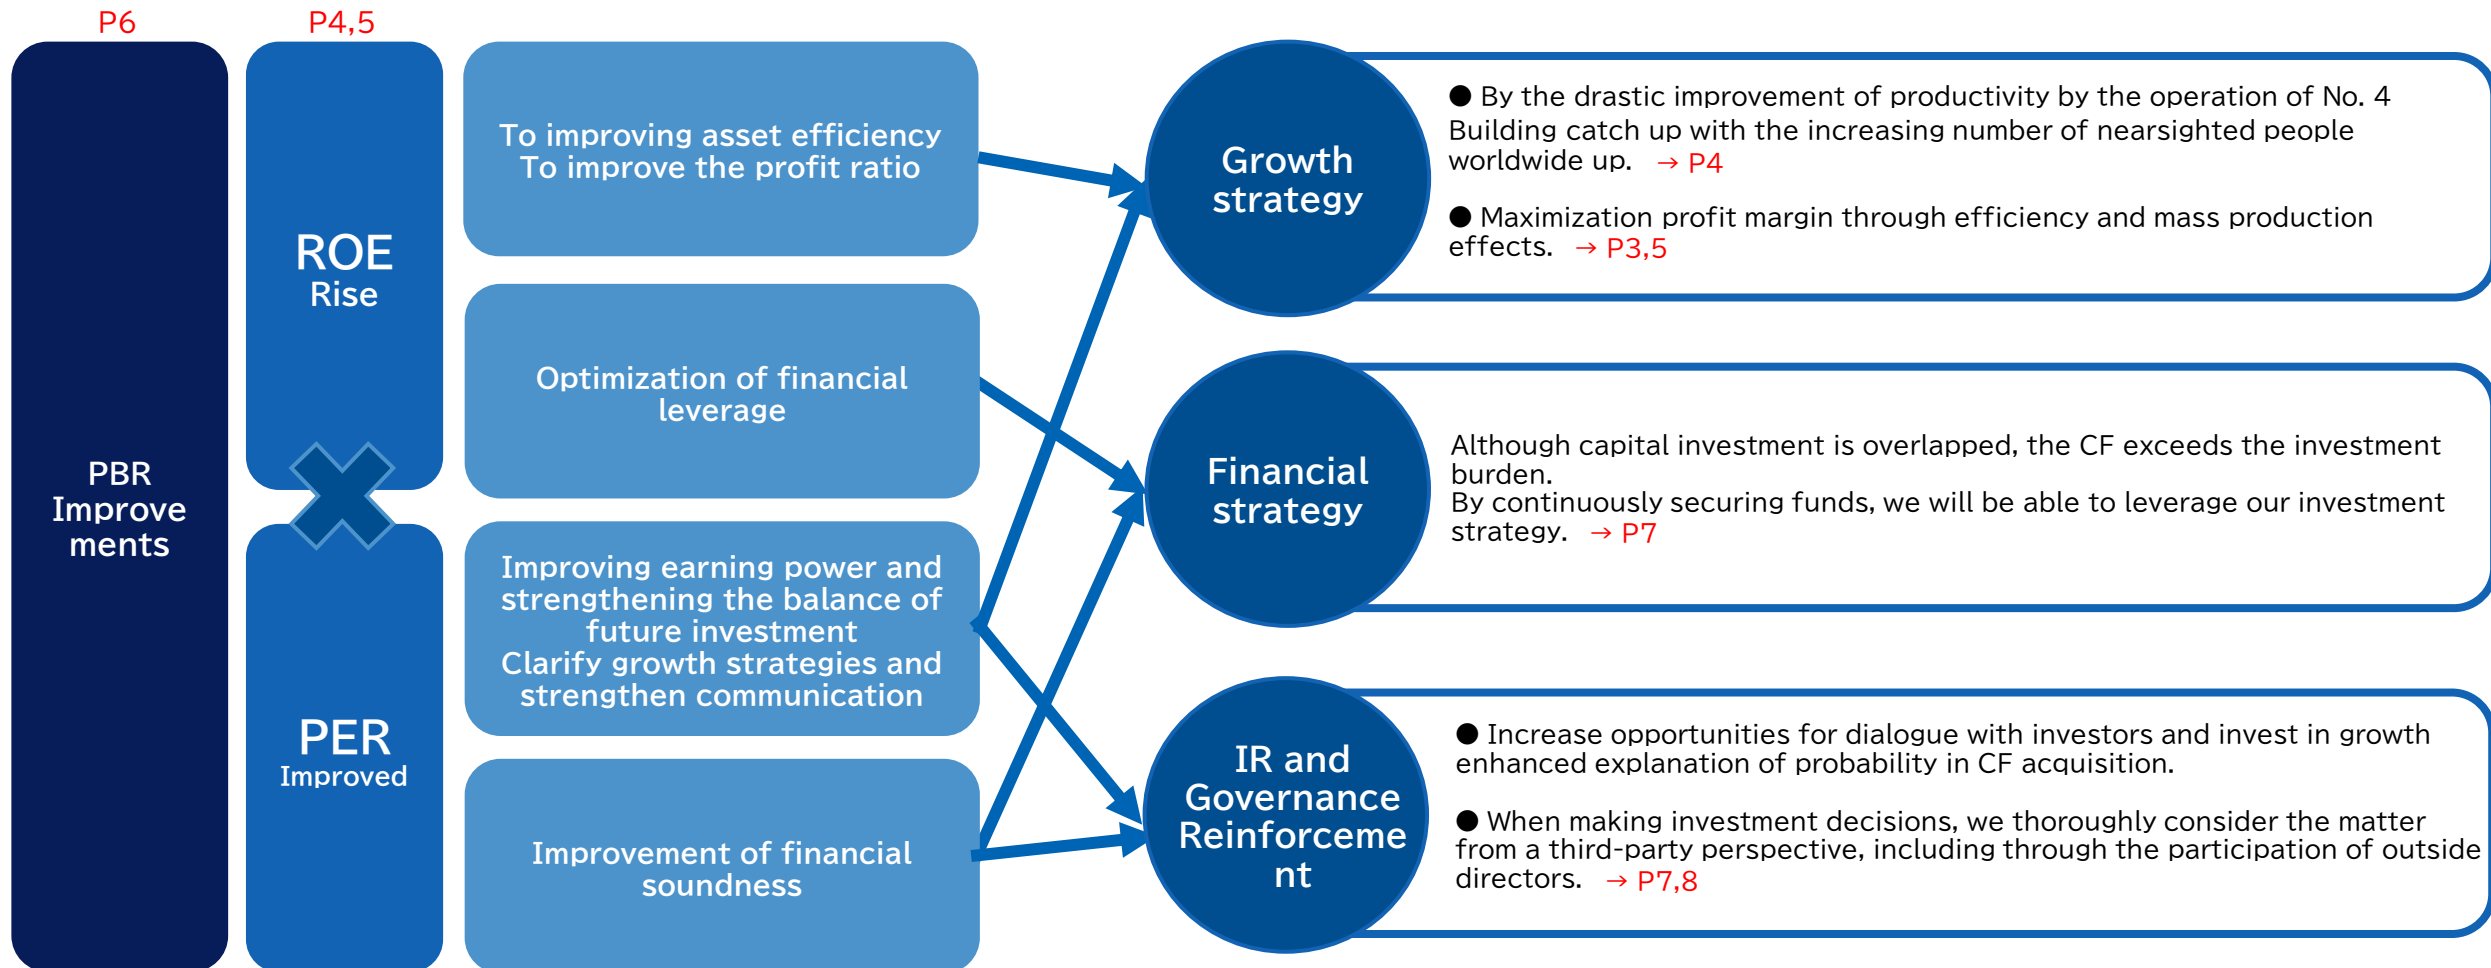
P6

PBR Improvements

P4,5

ROE Rise

PER Improved

To improving asset efficiency
To improve the profit ratio

Optimization of financial leverage

Improving earning power and strengthening the balance of future investment
Clarify growth strategies and strengthen communication

Improvement of financial soundness

Growth strategy

● By the drastic improvement of productivity by the operation of No. 4 Building catch up with the increasing number of nearsighted people worldwide up. → P4

● Maximization profit margin through efficiency and mass production effects. → P3,5

Financial strategy

Although capital investment is overlapped, the CF exceeds the investment burden.
By continuously securing funds, we will be able to leverage our investment strategy. → P7

IR and Governance Reinforcement

● Increase opportunities for dialogue with investors and invest in growth enhanced explanation of probability in CF acquisition.

● When making investment decisions, we thoroughly consider the matter from a third-party perspective, including through the participation of outside directors. → P7,8